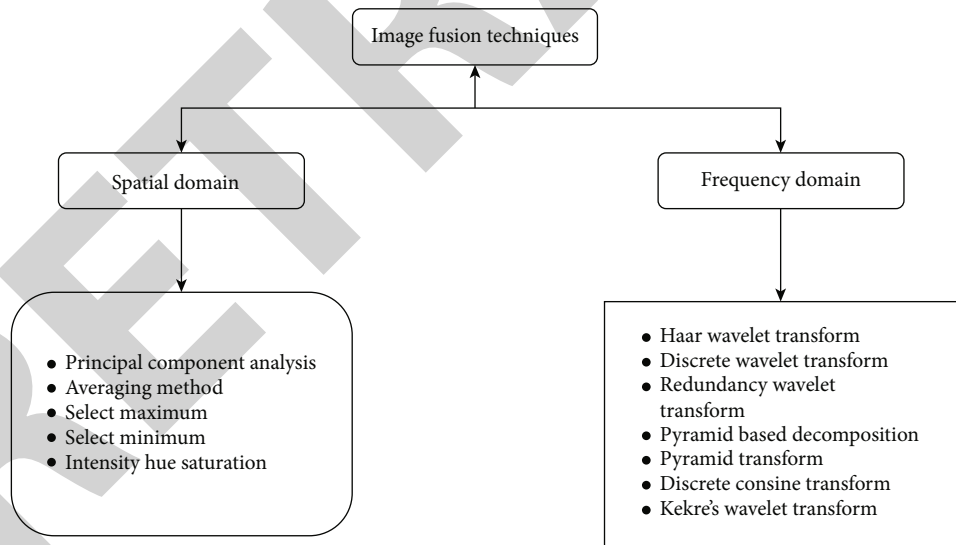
Image fusion techniques

Spatial domain

Frequency domain

- Principal component analysis
- Averaging method
- Select maximum
- Select minimum
- Intensity hue saturation

- Haar wavelet transform
- Discrete wavelet transform
- Redundancy wavelet transform
- Pyramid based decomposition
- Pyramid transform
- Discrete consine transform
- Kekre's wavelet transform